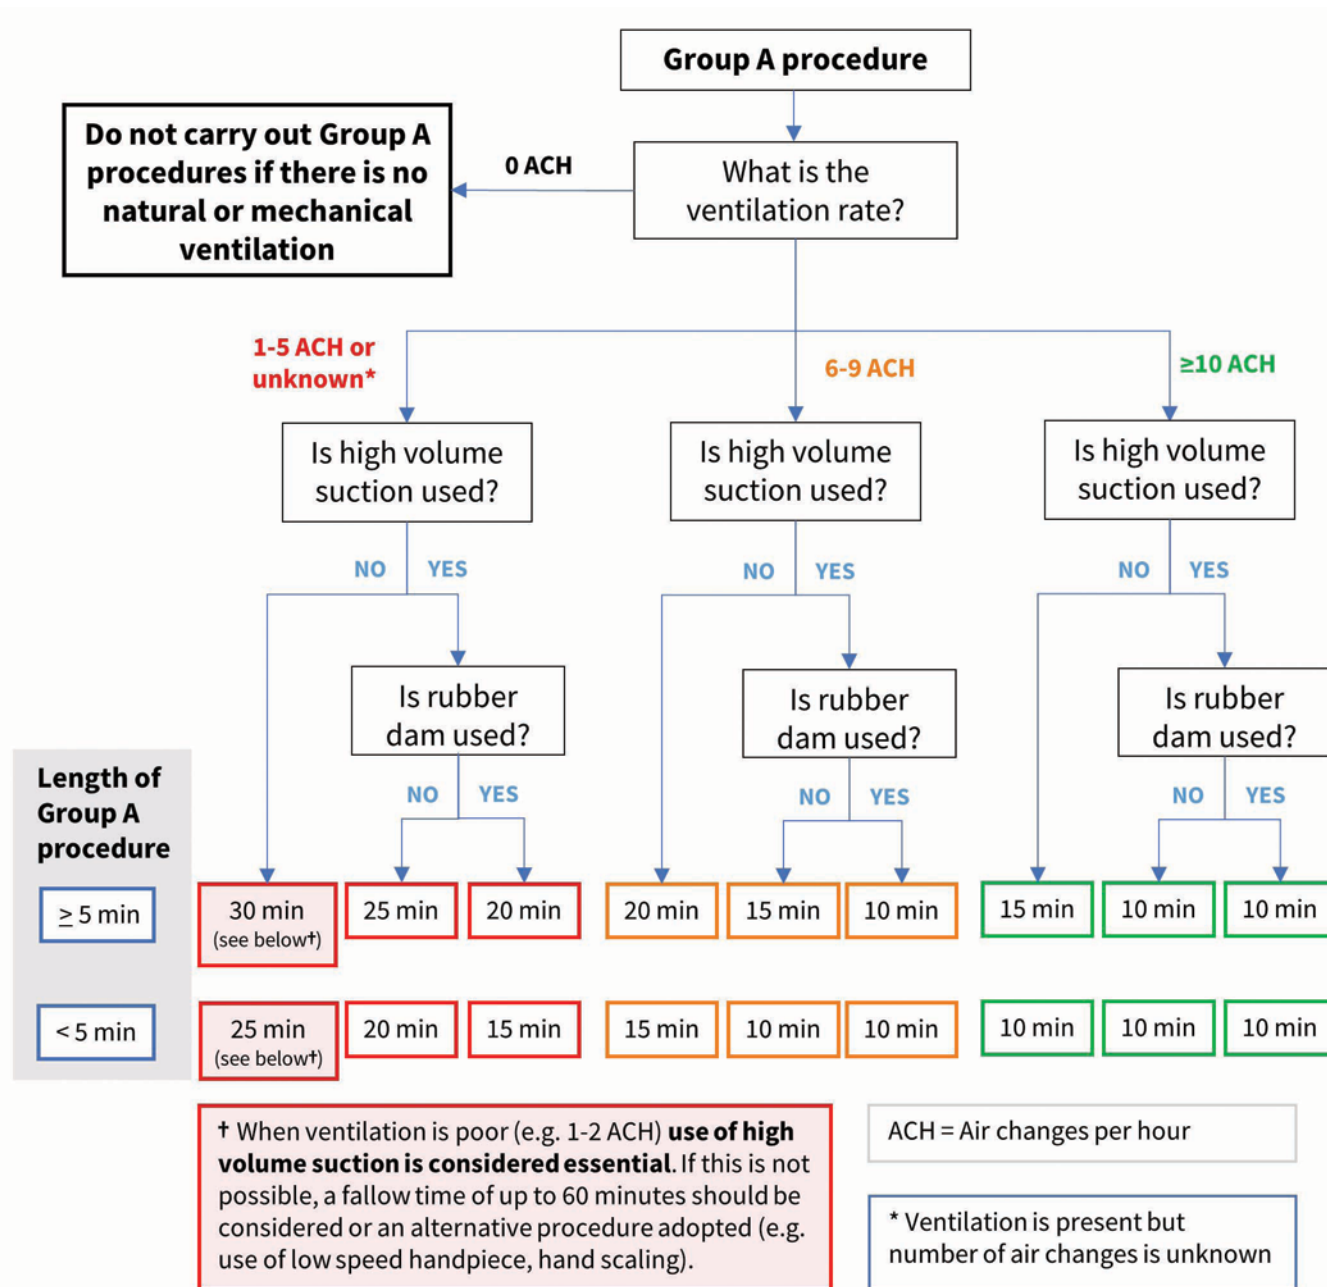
Group A procedure

Do not carry out Group A procedures if there is no natural or mechanical ventilation

0 ACH

What is the ventilation rate?

1-5 ACH or unknown*

6-9 ACH

≥10 ACH

Is high volume suction used?

NO YES

Is rubber dam used?

NO YES

Is high volume suction used?

NO YES

Is rubber dam used?

NO YES

Is high volume suction used?

NO YES

Is rubber dam used?

NO YES

Length of Group A procedure

≥ 5 min

| 30 min (see below†) | 25 min | 20 min | 20 min | 15 min | 10 min | 15 min | 10 min | 10 min |
|---|---|---|---|---|---|---|---|---|

< 5 min

| 25 min (see below†) | 20 min | 15 min | 15 min | 10 min | 10 min | 10 min | 10 min | 10 min |
|---|---|---|---|---|---|---|---|---|

† When ventilation is poor (e.g. 1-2 ACH) **use of high volume suction is considered essential**. If this is not possible, a fallow time of up to 60 minutes should be considered or an alternative procedure adopted (e.g. use of low speed handpiece, hand scaling).

ACH = Air changes per hour

* Ventilation is present but number of air changes is unknown